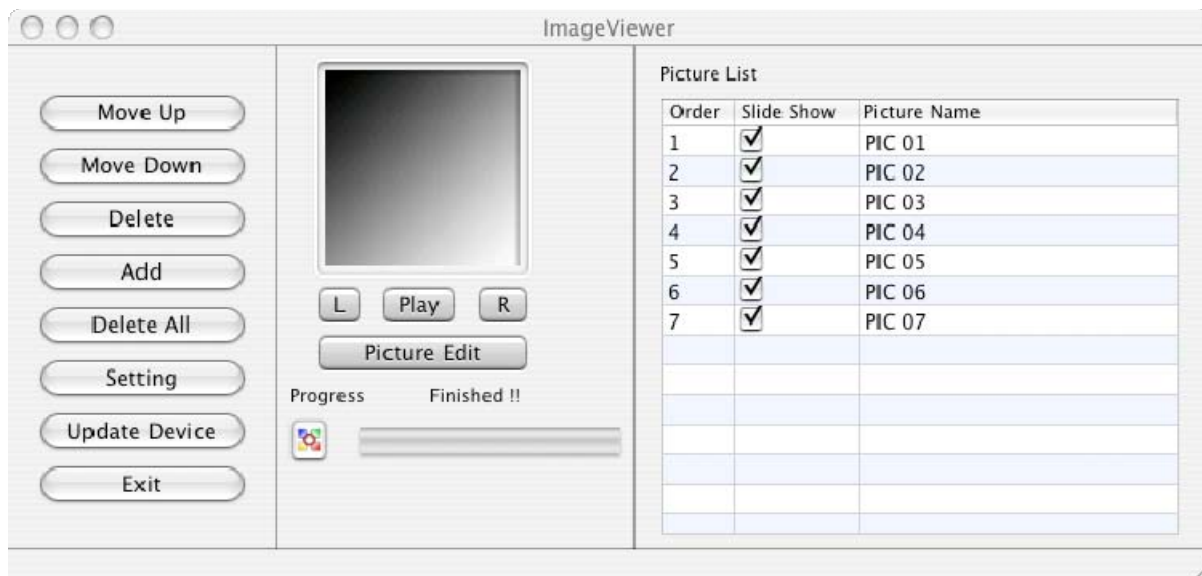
ImageViewer

Move Up
Move Down
Delete
Add
Delete All
Setting
Update Device
Exit

L Play R
Picture Edit
Progress Finished !!

Picture List

| Order | Slide Show | Picture Name |
|---|---|---|
| 1 | ☑ | PIC 01 |
| 2 | ☑ | PIC 02 |
| 3 | ☑ | PIC 03 |
| 4 | ☑ | PIC 04 |
| 5 | ☑ | PIC 05 |
| 6 | ☑ | PIC 06 |
| 7 | ☑ | PIC 07 |